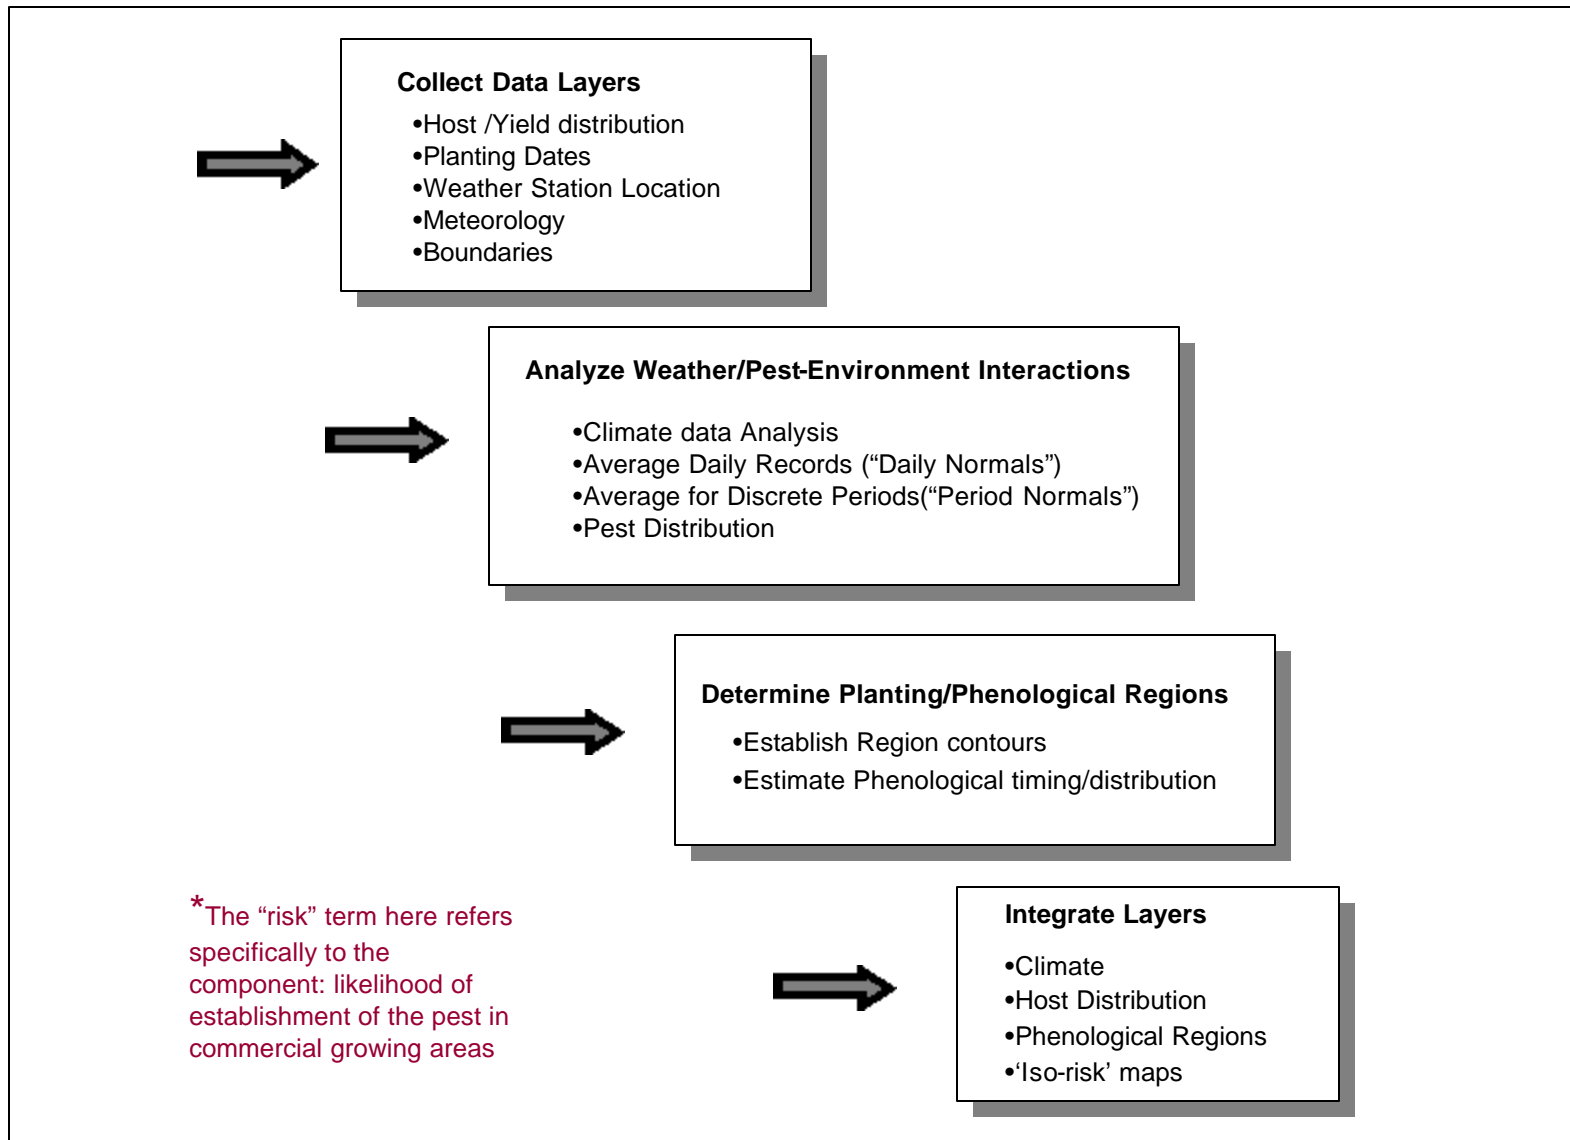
Collect Data Layers
•Host /Yield distribution
•Planting Dates
•Weather Station Location
•Meteorology
•Boundaries

Analyze Weather/Pest-Environment Interactions
•Climate data Analysis
•Average Daily Records (“Daily Normals”)
•Average for Discrete Periods(“Period Normals”)
•Pest Distribution

Determine Planting/Phenological Regions
•Establish Region contours
•Estimate Phenological timing/distribution

*The “risk” term here refers specifically to the component: likelihood of establishment of the pest in commercial growing areas

Integrate Layers
•Climate
•Host Distribution
•Phenological Regions
•‘Iso-risk’ maps